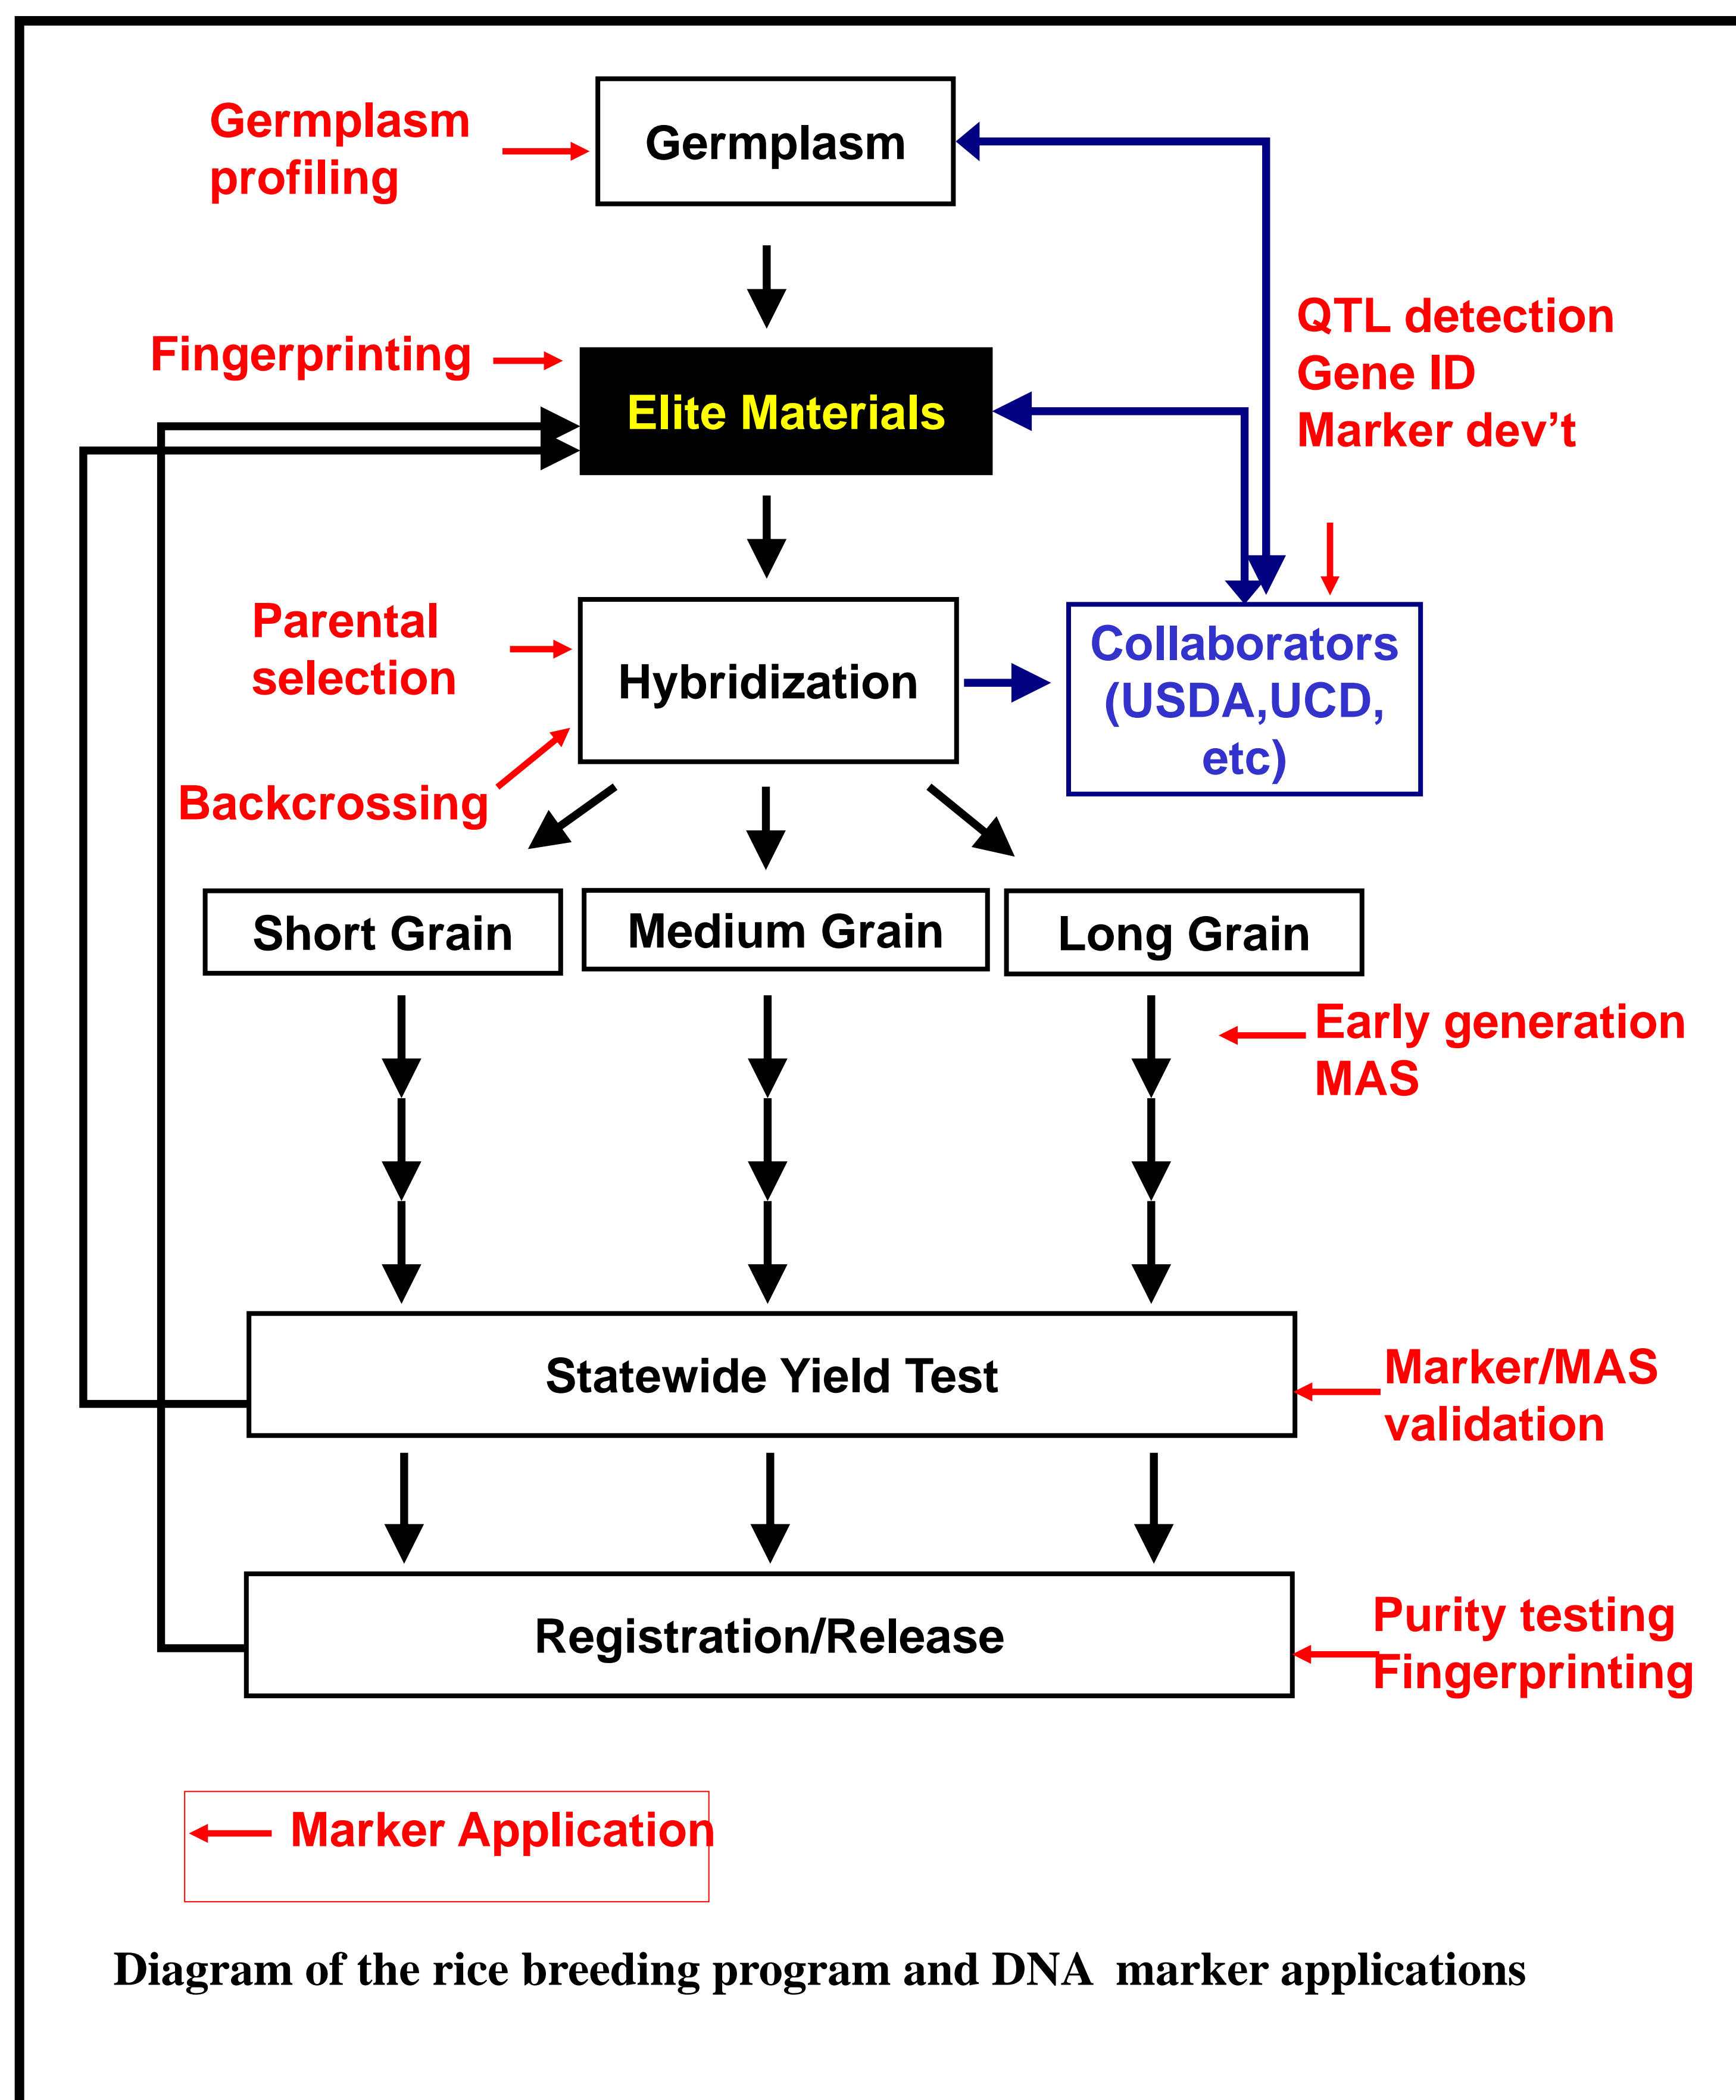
Germplasm profiling

Germplasm

Fingerprinting

Elite Materials

QTL detection
Gene ID
Marker dev’t

Parental selection

Hybridization

Collaborators (USDA,UCD, etc)

Backcrossing

Short Grain

Medium Grain

Long Grain

Early generation MAS

Statewide Yield Test

Marker/MAS validation

Registration/Release

Purity testing
Fingerprinting

Marker Application

Diagram of the rice breeding program and DNA marker applications